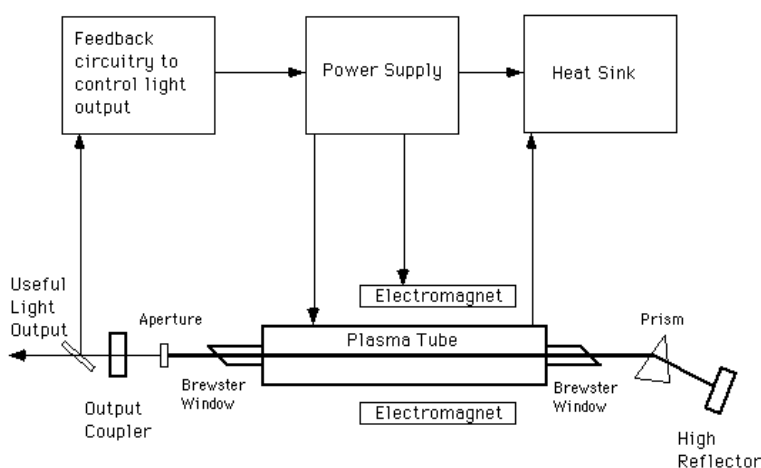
Feedback circuitry to control light output

Power Supply

Heat Sink

Electromagnet

Useful Light Output

Aperture

Plasma Tube

Prism

Output Coupler

Brewster Window

Electromagnet

Brewster Window

High Reflector